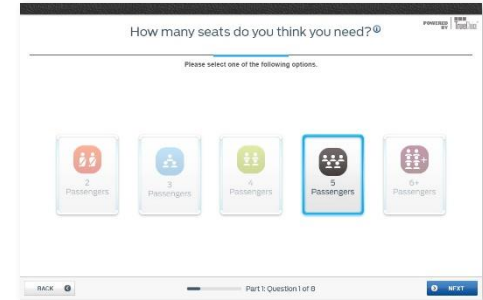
How many seats do you think you need?

POWERED BY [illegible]

Please select one of the following options.

2 Passengers

3 Passengers

4 Passengers

5 Passengers

6+ Passengers

BACK

Part 1: Question 1 of 8

NEXT